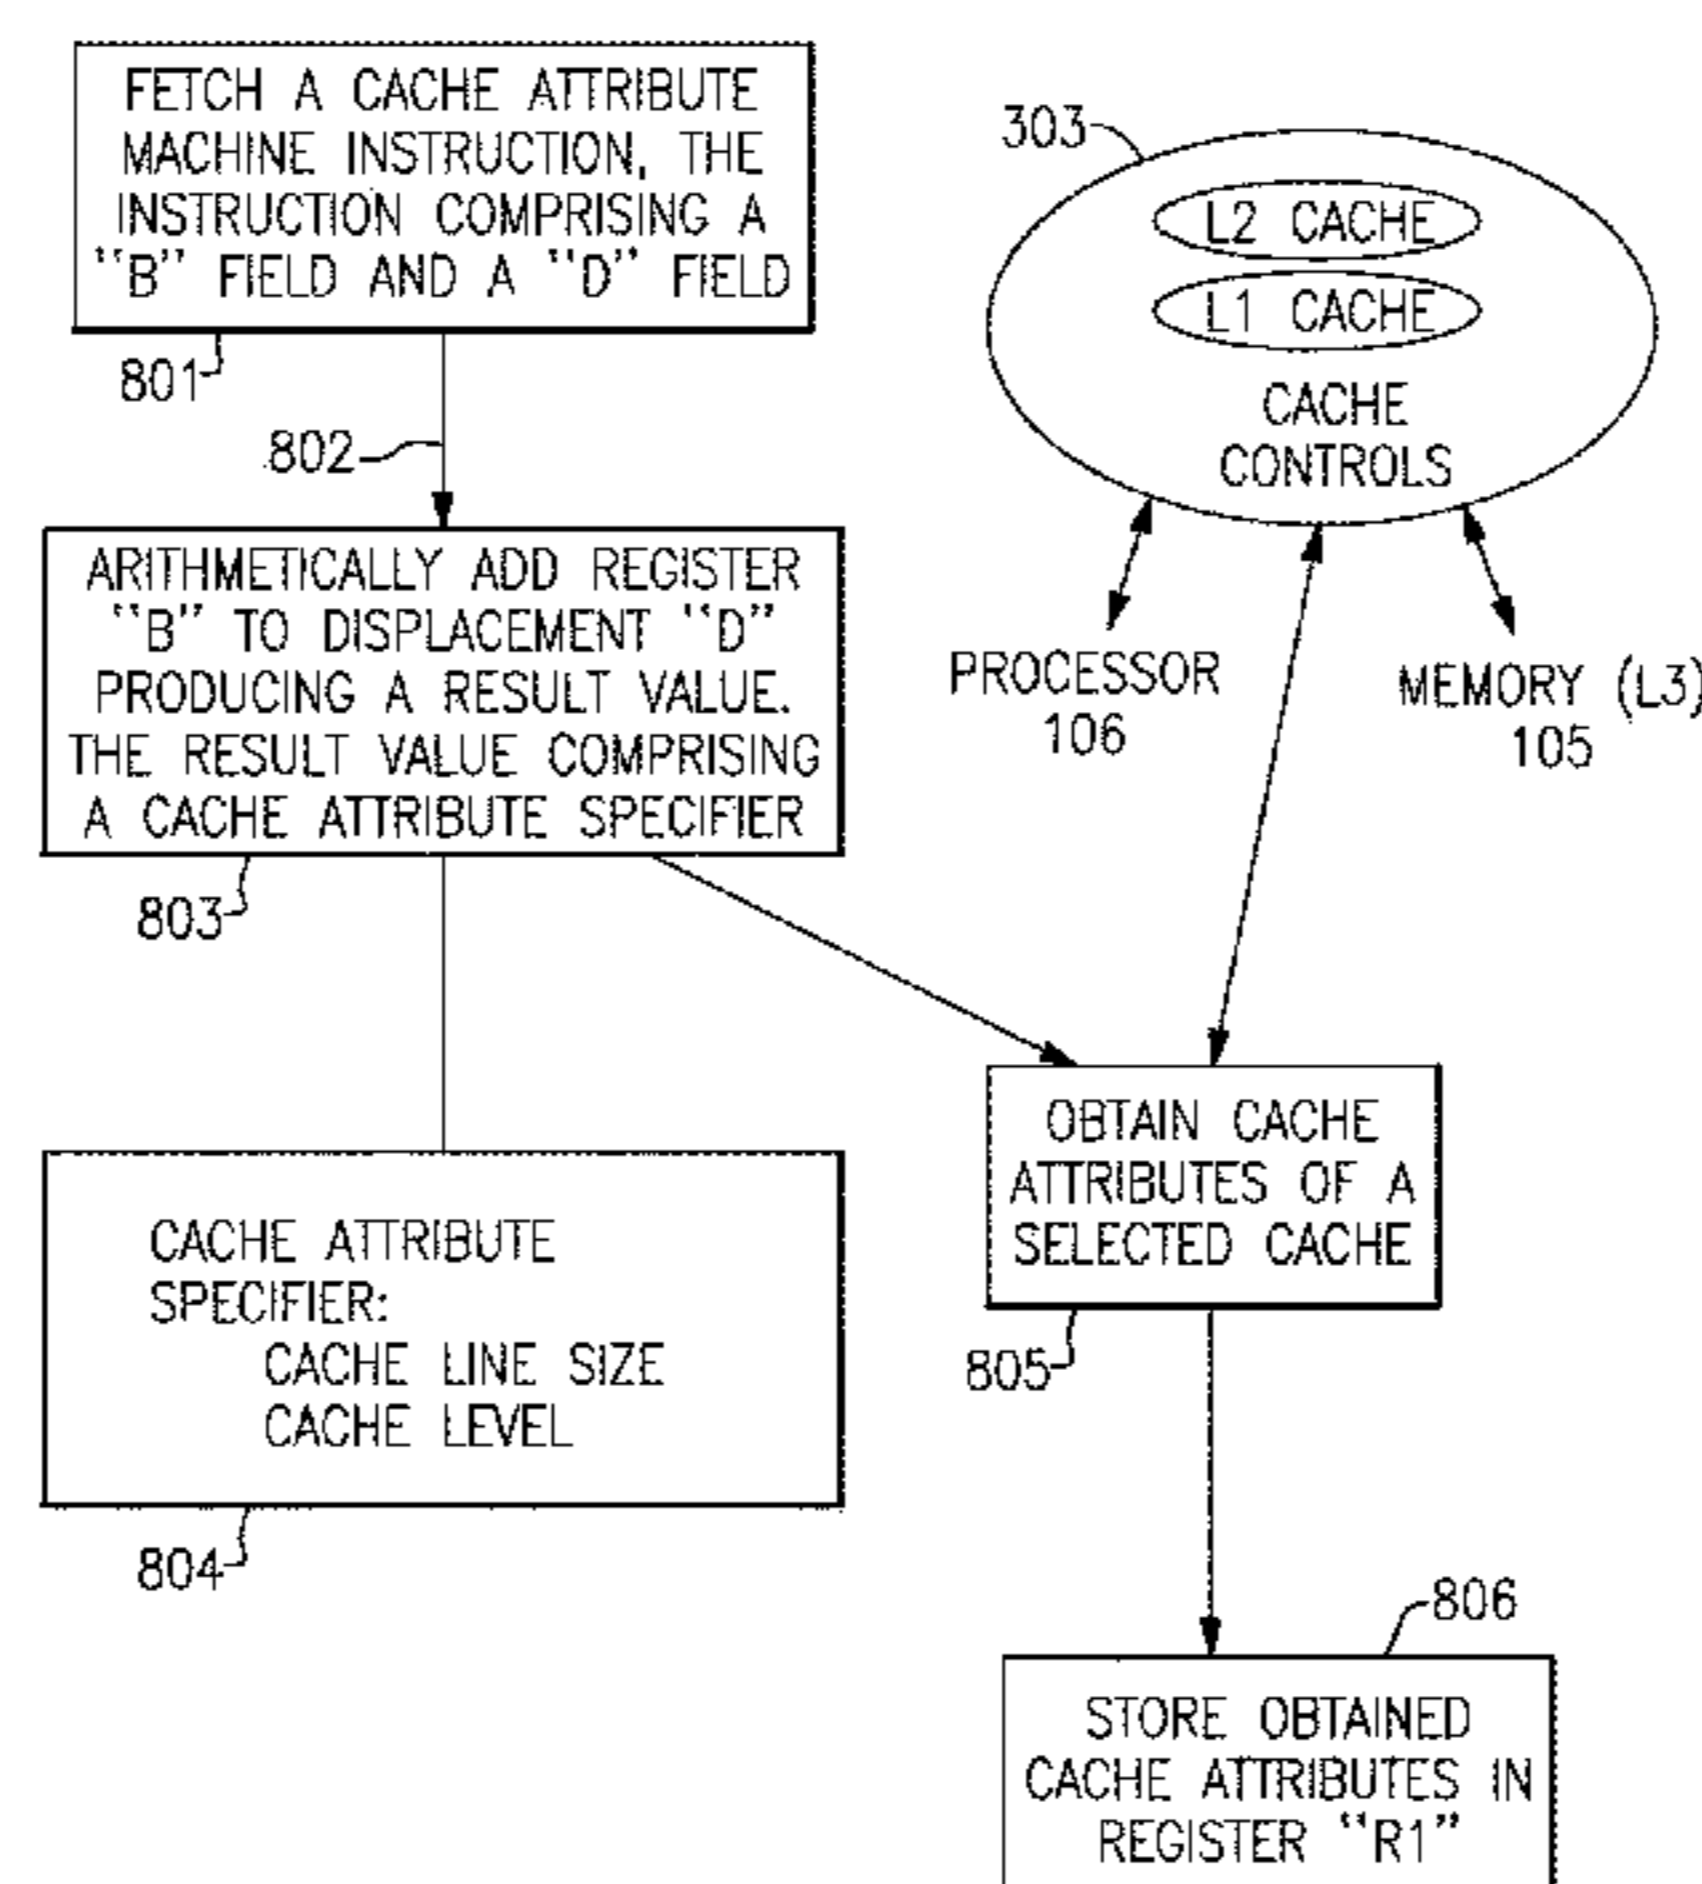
FETCH A CACHE ATTRIBUTE MACHINE INSTRUCTION, THE INSTRUCTION COMPRISING A "B" FIELD AND A "D" FIELD

801

802

ARITHMETICALLY ADD REGISTER "B" TO DISPLACEMENT "D" PRODUCING A RESULT VALUE. THE RESULT VALUE COMPRISING A CACHE ATTRIBUTE SPECIFIER

803

CACHE ATTRIBUTE SPECIFIER:
CACHE LINE SIZE
CACHE LEVEL

804

303

L2 CACHE

L1 CACHE

CACHE CONTROLS

PROCESSOR 106

MEMORY (L3) 105

OBTAIN CACHE ATTRIBUTES OF A SELECTED CACHE

805

806

STORE OBTAINED CACHE ATTRIBUTES IN REGISTER "R1"